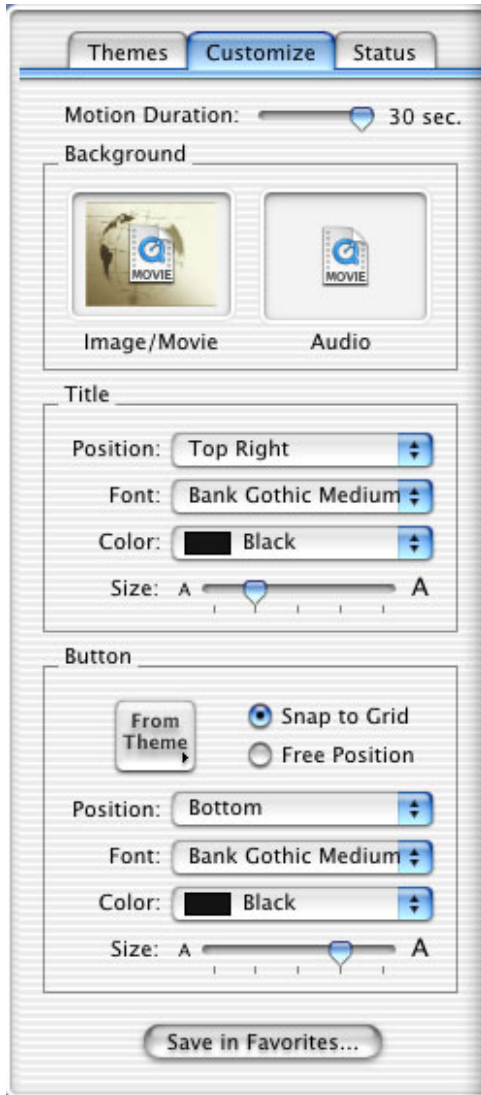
Themes Customize Status

Motion Duration: 30 sec.

Background

MOVIE

MOVIE

Image/Movie

Audio

Title

Position: Top Right

Font: Bank Gothic Medium

Color: Black

Size: A A

Button

From Theme

Snap to Grid

Free Position

Position: Bottom

Font: Bank Gothic Medium

Color: Black

Size: A A

Save in Favorites...